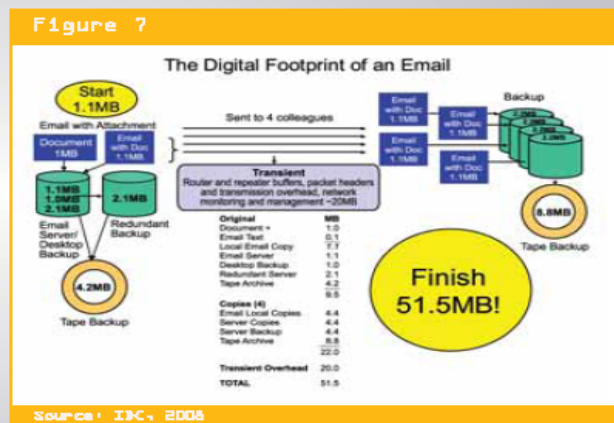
Figure 7

The Digital Footprint of an Email

Start
1.1MB
Email with Attachment

Document 1MB

Email with Doc 1.1MB

1.1MB
1.0MB
2.1MB

2.1MB

Email Server/ Desktop Backup

Redundant Backup

4.2MB

Tape Backup

Sent to 4 colleagues

Transient
Router and repeater buffers, packet headers and transmission overhead, network monitoring and management ~20MB

| Original | MB |
|---|---|
| Document + | 1.0 |
| Email Text | 0.1 |
| Local Email Copy | 1.1 |
| Email Server | 1.1 |
| Desktop Backup | 1.0 |
| Redundant Server | 2.1 |
| Tape Archive | 4.2 |
| | 9.5 |
| Copies (4) | |
| Email Local Copies | 4.4 |
| Server Copies | 4.4 |
| Server Backup | 4.4 |
| Tape Archive | 8.8 |
| | 22.0 |
| Transient Overhead | 20.0 |
| TOTAL | 51.5 |

Email with Doc 1.1MB

Email with Doc 1.1MB

Email with Doc 1.1MB

Email with Doc 1.1MB

Backup

1.1MB
1.1MB
1.1MB
1.1MB

8.8MB

Tape Backup

Finish
51.5MB!

Source: IDC, 2008